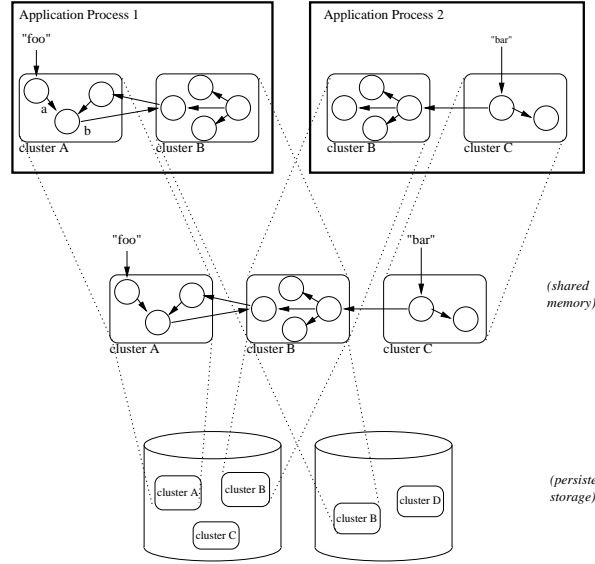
Application Process 1

"foo"

a

b

cluster A

cluster B

Application Process 2

"bar"

cluster B

cluster C

"foo"

"bar"

(shared memory)

cluster A

cluster B

cluster C

(persiste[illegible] storage)

cluster A

cluster B

cluster C

cluster B

cluster D